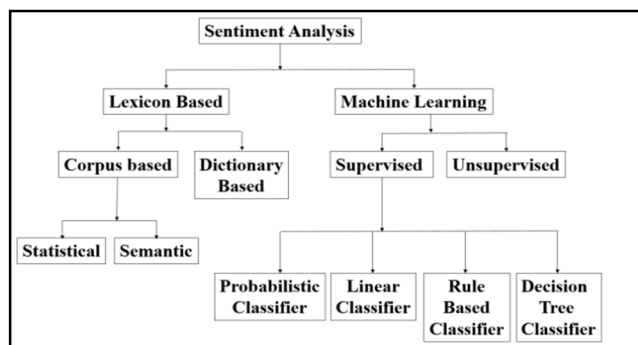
Sentiment Analysis

Lexicon Based

Machine Learning

Corpus based

Dictionary Based

Supervised

Unsupervised

Statistical

Semantic

Probabilistic Classifier

Linear Classifier

Rule Based Classifier

Decision Tree Classifier